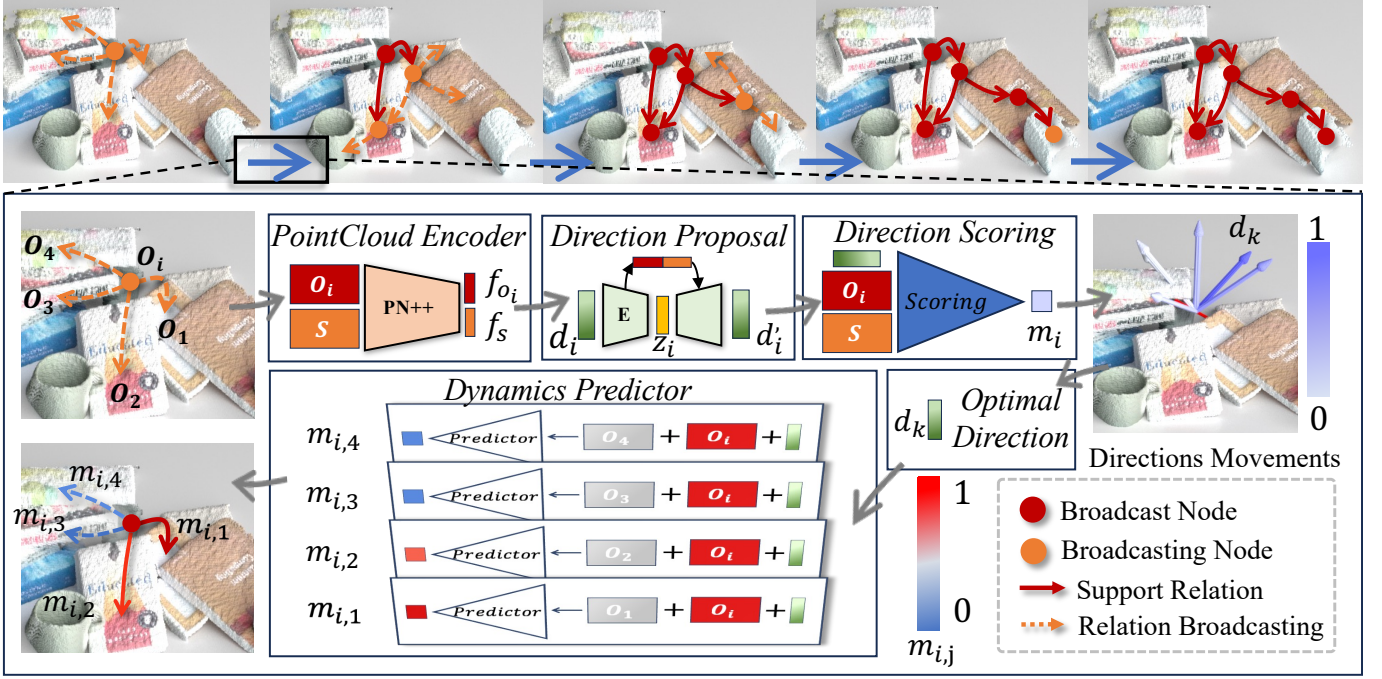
$o_4$ $o_i$ $o_3$ $o_1$ $o_2$

PointCloud Encoder

$o_i$

$S$

PN++

$f_{o_i}$

$f_s$

Direction Proposal

$d_i$

E

$z_i$

$d'_i$

Direction Scoring

$o_i$

$S$

Scoring

$m_i$

$d_k$

1

0

Directions Movements

Optimal Direction

$d_k$

Dynamics Predictor

$m_{i,4}$ Predictor $o_4$ + $o_i$ +

$m_{i,3}$ Predictor $o_3$ + $o_i$ +

$m_{i,2}$ Predictor $o_2$ + $o_i$ +

$m_{i,1}$ Predictor $o_1$ + $o_i$ +

$m_{i,4}$ $m_{i,3}$ $m_{i,1}$ $m_{i,2}$

1

0

$m_{i,j}$

Broadcast Node

Broadcasting Node

Support Relation

Relation Broadcasting